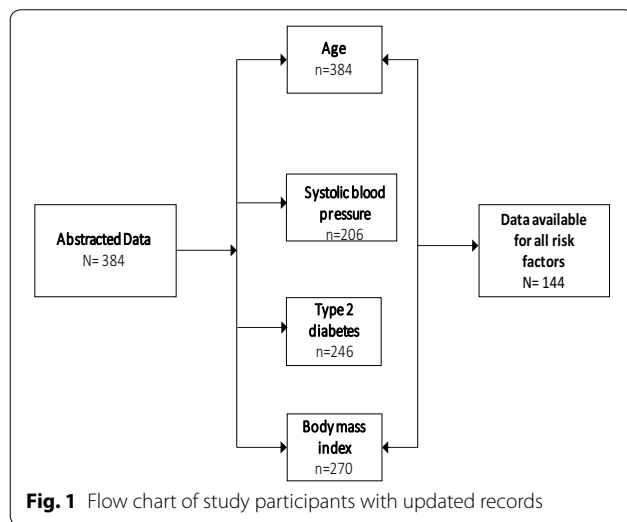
Age
n=384

Systolic blood pressure
n=206

Abstracted Data
N= 384

Data available for all risk factors
N= 144

Type 2 diabetes
n=246

Body mass index
n=270

**Fig. 1** Flow chart of study participants with updated records